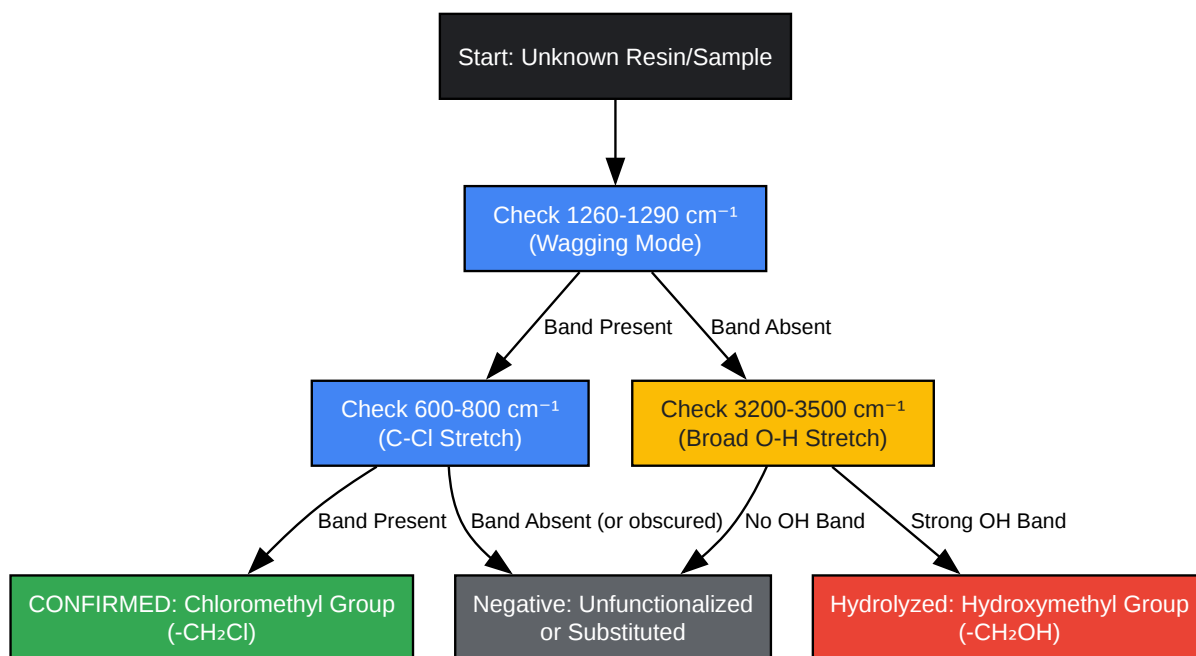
Start: Unknown Resin/Sample

Check 1260-1290 cm$^{-1}$ (Wagging Mode)

Band Present

Band Absent

Check 600-800 cm$^{-1}$ (C-Cl Stretch)

Check 3200-3500 cm$^{-1}$ (Broad O-H Stretch)

Band Present

Band Absent (or obscured)

No OH Band

Strong OH Band

CONFIRMED: Chloromethyl Group (-$CH_2Cl$)

Negative: Unfunctionalized or Substituted

Hydrolyzed: Hydroxymethyl Group (-$CH_2OH$)